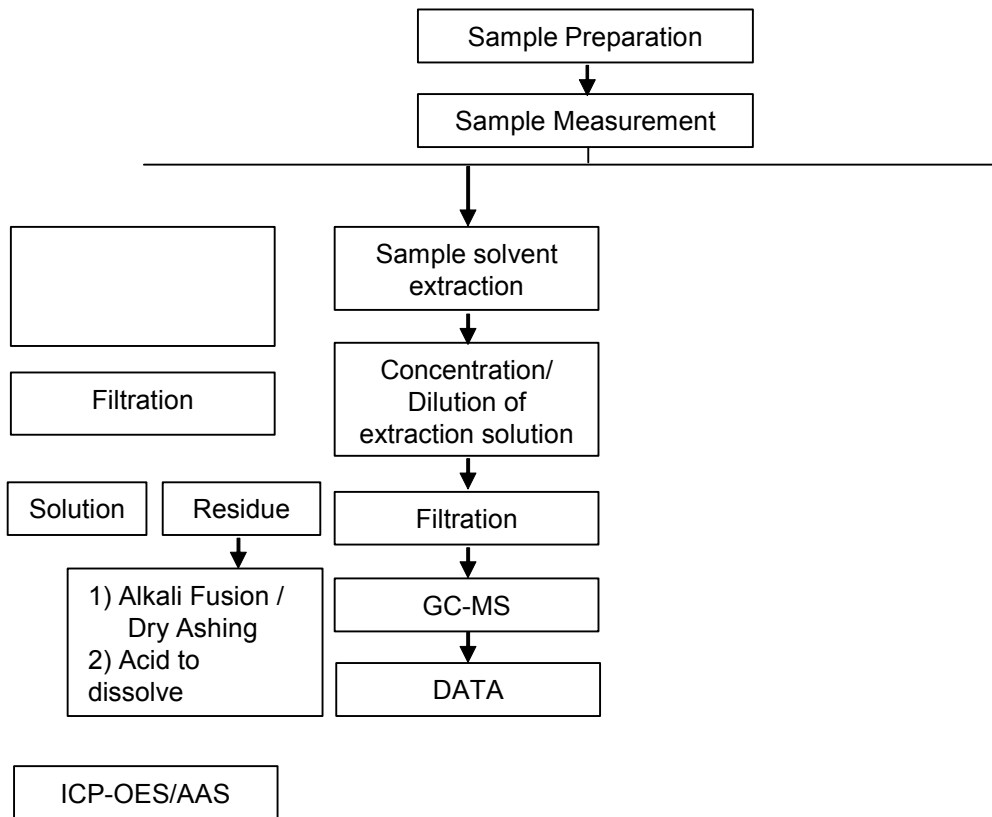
Sample Preparation

Sample Measurement

Filtration

Solution

Residue

1) Alkali Fusion / Dry Ashing
2) Acid to dissolve

ICP-OES/AAS

Sample solvent extraction

Concentration/ Dilution of extraction solution

Filtration

GC-MS

DATA